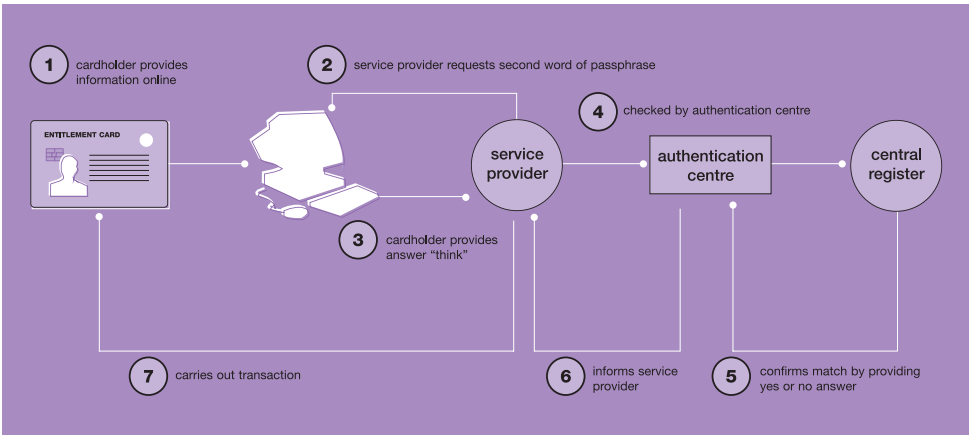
1 cardholder provides information online

2 service provider requests second word of passphrase

ENTITLEMENT CARD

service provider

4 checked by authentication centre

authentication centre

central register

3 cardholder provides answer "think"

7 carries out transaction

6 informs service provider

5 confirms match by providing yes or no answer